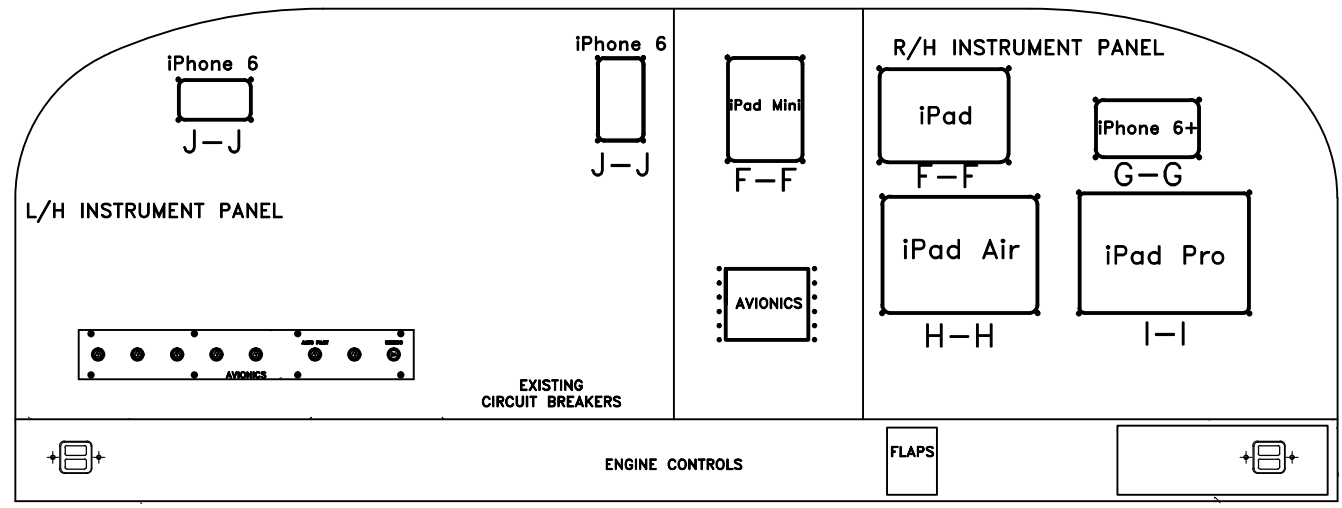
iPhone 6
J—J

iPhone 6
J—J

L/H INSTRUMENT PANEL

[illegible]
AVIONICS
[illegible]

EXISTING
CIRCUIT BREAKERS

iPad Mini
F—F

AVIONICS

R/H INSTRUMENT PANEL

iPad
F—F

iPhone 6+
G—G

iPad Air
H—H

iPad Pro
I—I

ENGINE CONTROLS

FLAPS